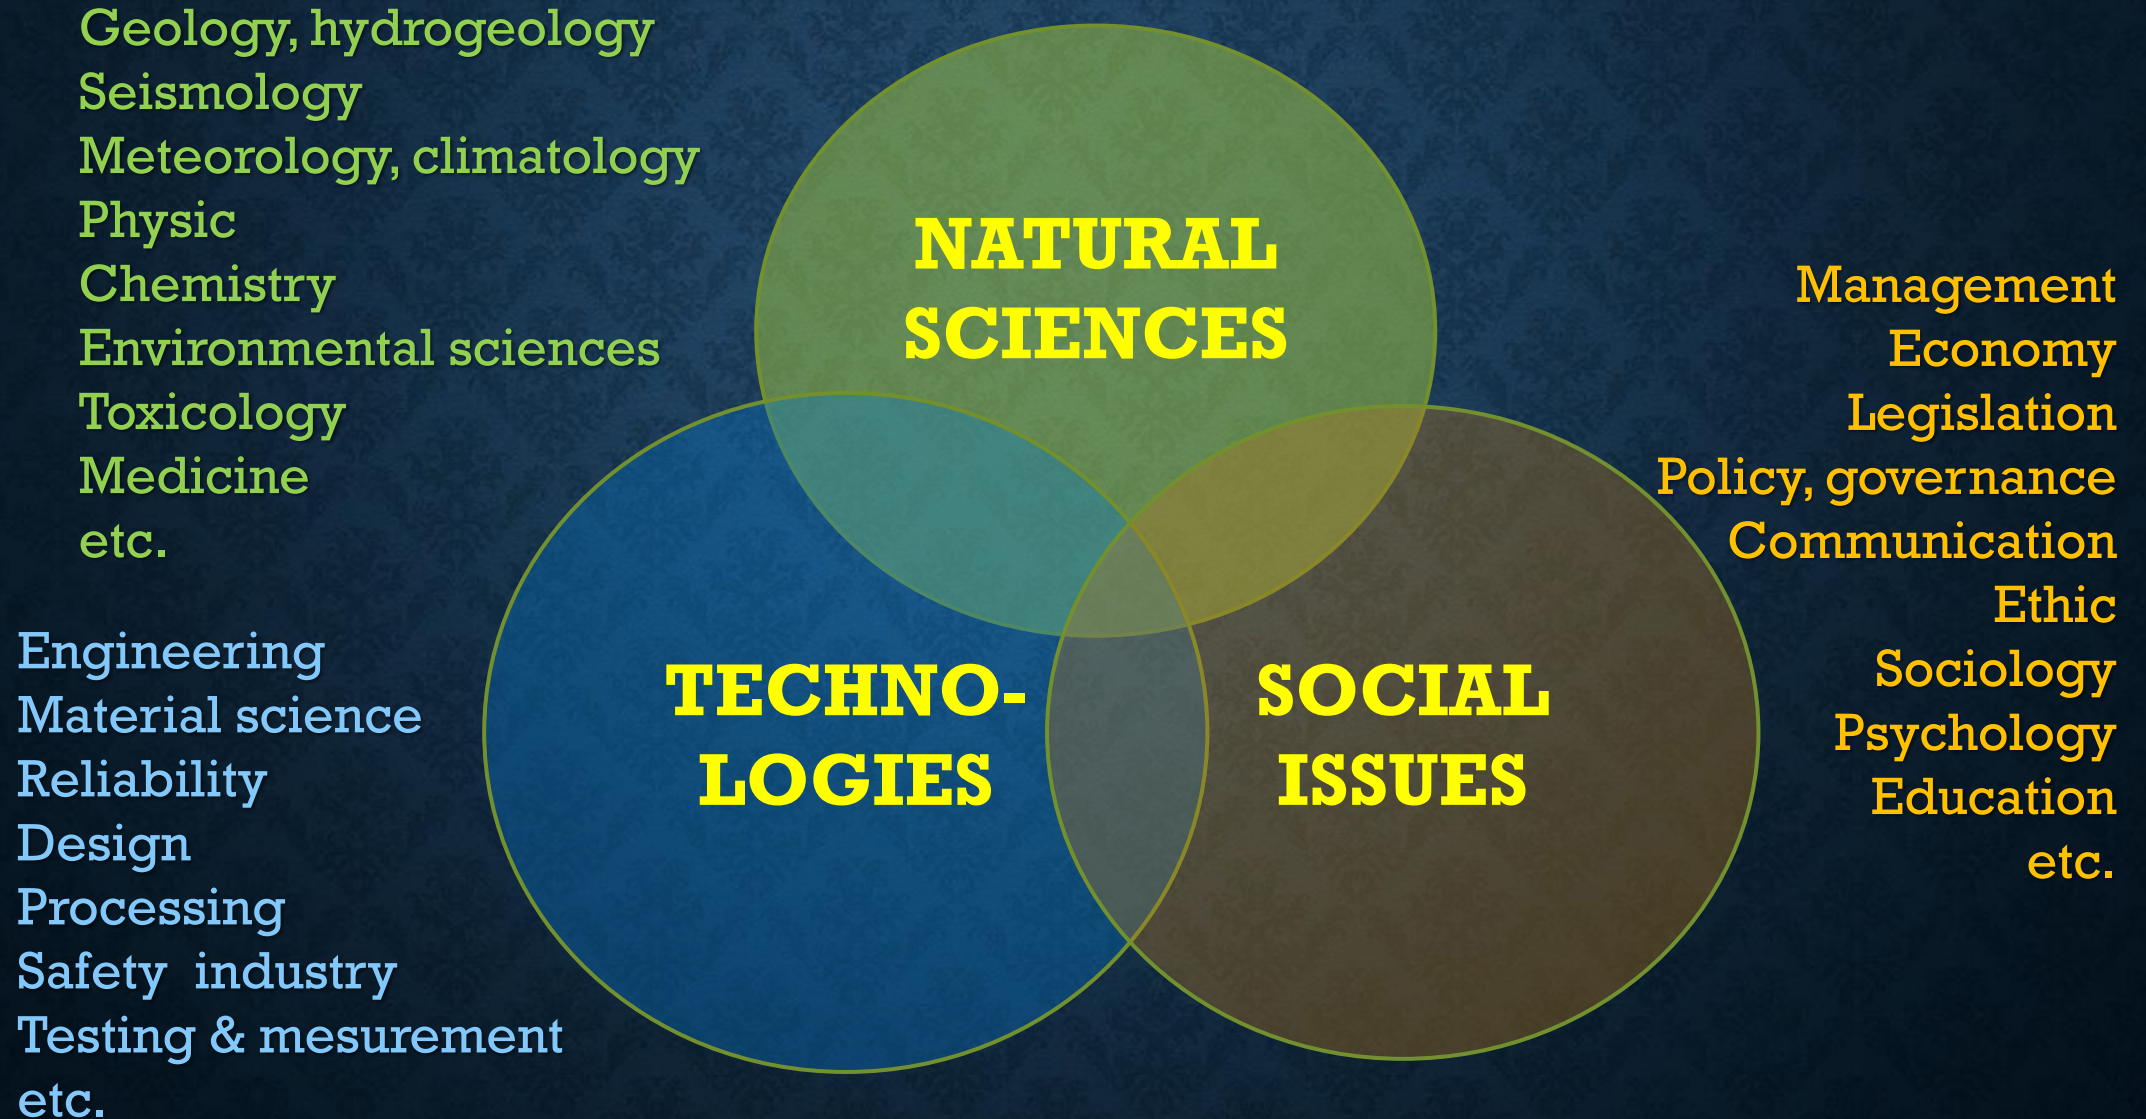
Geology, hydrogeology
Seismology
Meteorology, climatology
Physic
Chemistry
Environmental sciences
Toxicology
Medicine
etc.

NATURAL SCIENCES

Management
Economy
Legislation
Policy, governance
Communication
Ethic
Sociology
Psychology
Education
etc.

Engineering
Material science
Reliability
Design
Processing
Safety industry
Testing & mesurement
etc.

TECHNOLOGIES

SOCIAL ISSUES